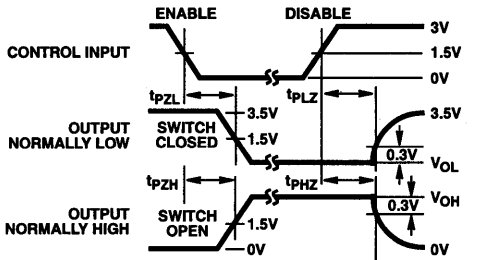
ENABLE
DISABLE
CONTROL INPUT
3V
1.5V
0V
$t_{PZL}$
$t_{PLZ}$
3.5V
OUTPUT NORMALLY LOW
SWITCH CLOSED
3.5V
1.5V
0.3V
$V_{OL}$
$t_{PZH}$
$t_{PHZ}$
$V_{OH}$
0.3V
OUTPUT NORMALLY HIGH
SWITCH OPEN
1.5V
0V
0V